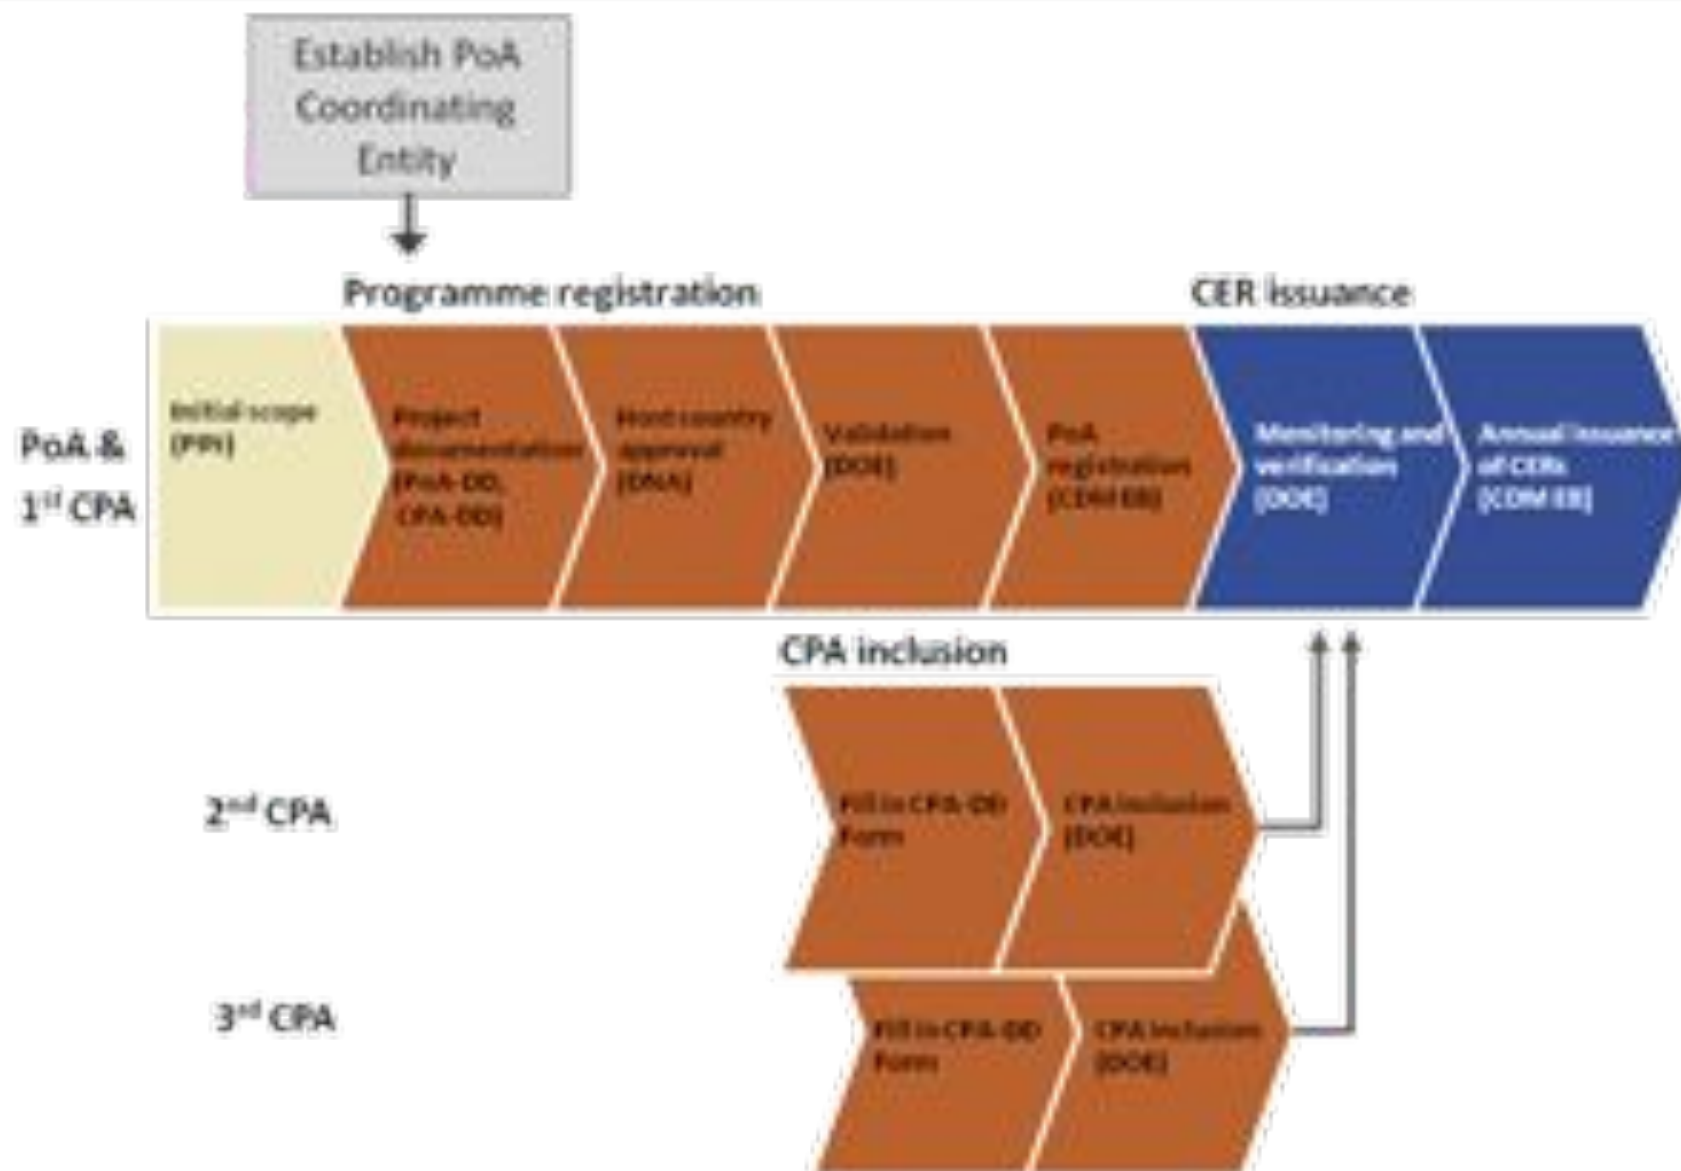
Establish PoA Coordinating Entity

Programme registration

CER issuance

PoA & 1$^{st}$ CPA

Initial scope (PIN)

Project documentation (PoA-DD, CPA-DD)

Host country approval (DNA)

Validation (DOE)

PoA registration (CDM EB)

Monitoring and verification (DOE)

Annual issuance of CERs (CDM EB)

CPA inclusion

2$^{nd}$ CPA

Fill in CPA-DD Form

CPA inclusion (DOE)

3$^{rd}$ CPA

Fill in CPA-DD Form

CPA inclusion (DOE)